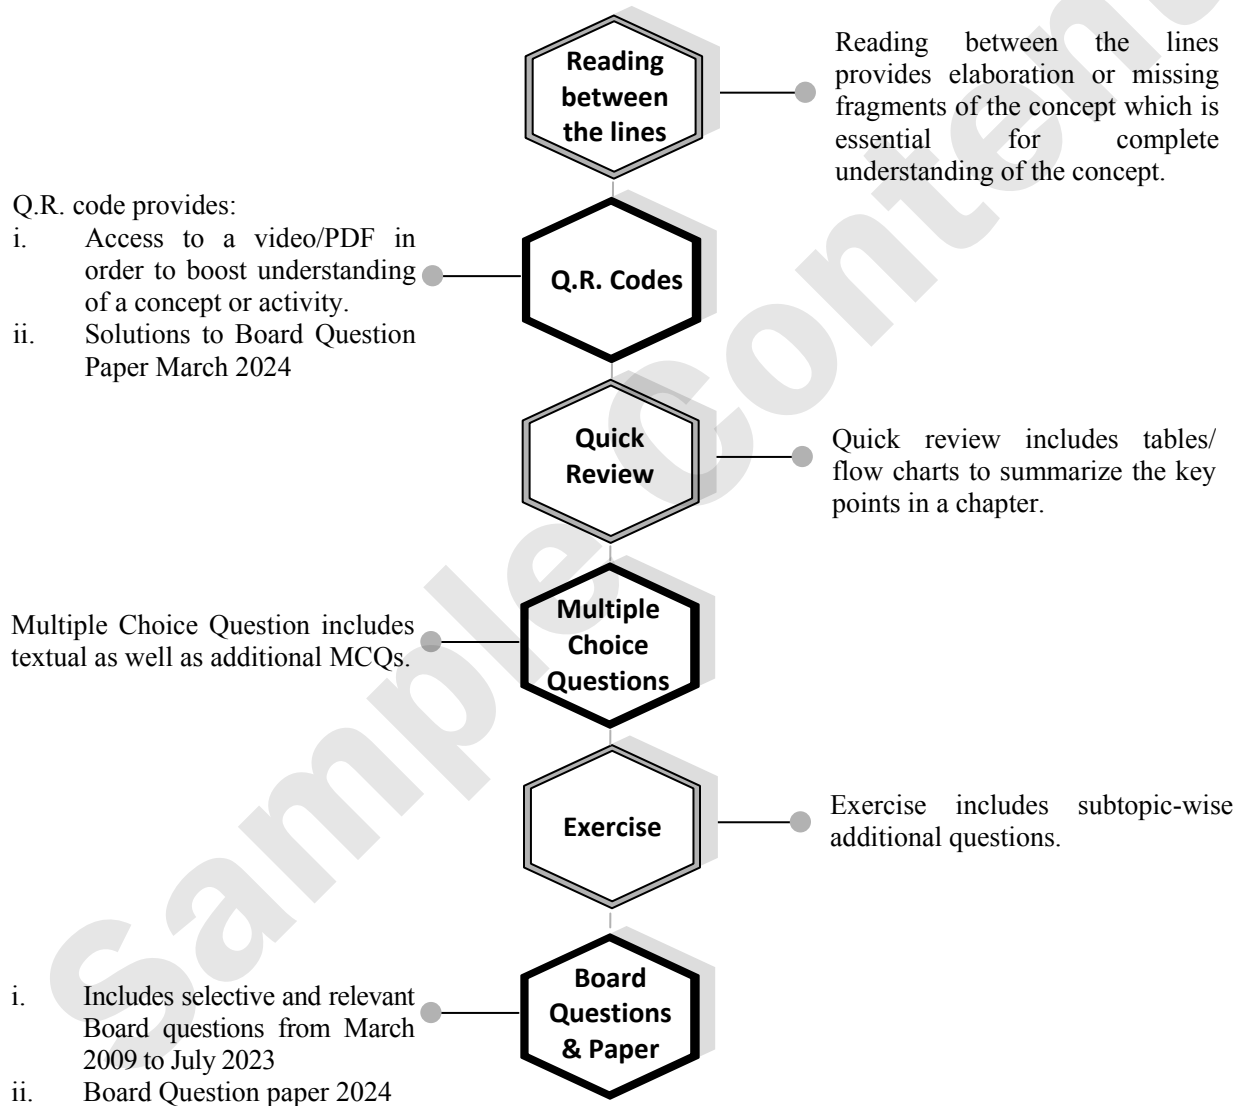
Reading between the lines

Reading between the lines provides elaboration or missing fragments of the concept which is essential for complete understanding of the concept.

Q.R. code provides:
i. Access to a video/PDF in order to boost understanding of a concept or activity.
ii. Solutions to Board Question Paper March 2024

Q.R. Codes

Quick Review

Quick review includes tables/ flow charts to summarize the key points in a chapter.

Multiple Choice Question includes textual as well as additional MCQs.

Multiple Choice Questions

Exercise

Exercise includes subtopic-wise additional questions.

i. Includes selective and relevant Board questions from March 2009 to July 2023
ii. Board Question paper 2024

Board Questions & Paper

Sample Content